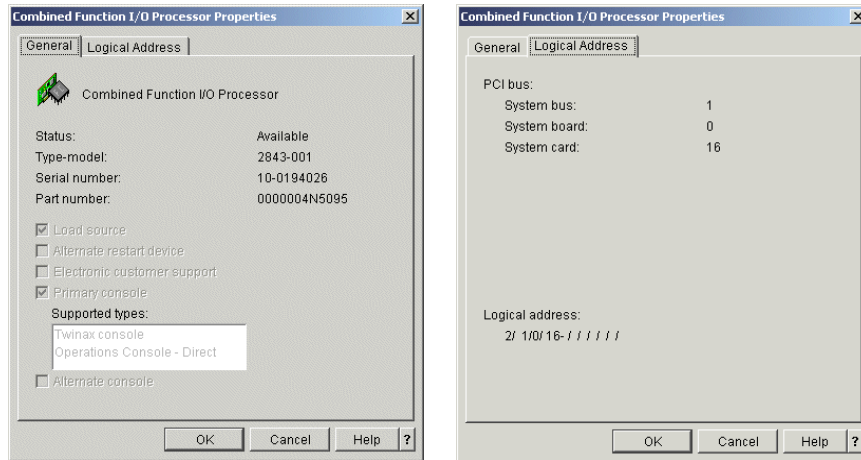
Combined Function I/O Processor Properties

General | Logical Address

Combined Function I/O Processor

| | |
|---|---|
| Status: | Available |
| Type-model: | 2843-001 |
| Serial number: | 10-0194026 |
| Part number: | 0000004N5095 |

Load source
Alternate restart device
Electronic customer support
Primary console
Supported types:
Twinax console
Operations Console - Direct
Alternate console

OK Cancel Help ?

Combined Function I/O Processor Properties

General | Logical Address

PCI bus:

| | |
|---|---|
| System bus: | 1 |
| System board: | 0 |
| System card: | 16 |

Logical address:
2/ 1/0/ 16- / / / / / /

OK Cancel Help ?